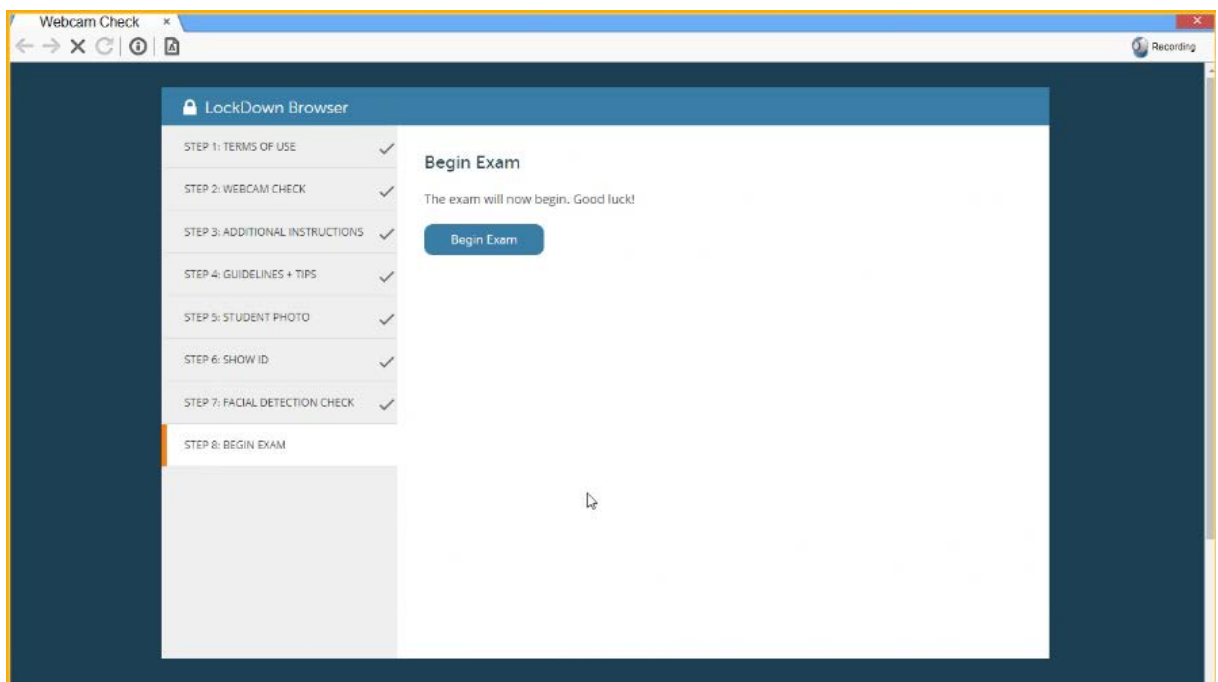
Webcam Check ×

Recording

LockDown Browser

STEP 1: TERMS OF USE

STEP 2: WEBCAM CHECK

STEP 3: ADDITIONAL INSTRUCTIONS

STEP 4: GUIDELINES + TIPS

STEP 5: STUDENT PHOTO

STEP 6: SHOW ID

STEP 7: FACIAL DETECTION CHECK

STEP 8: BEGIN EXAM

Begin Exam

The exam will now begin. Good luck!

Begin Exam